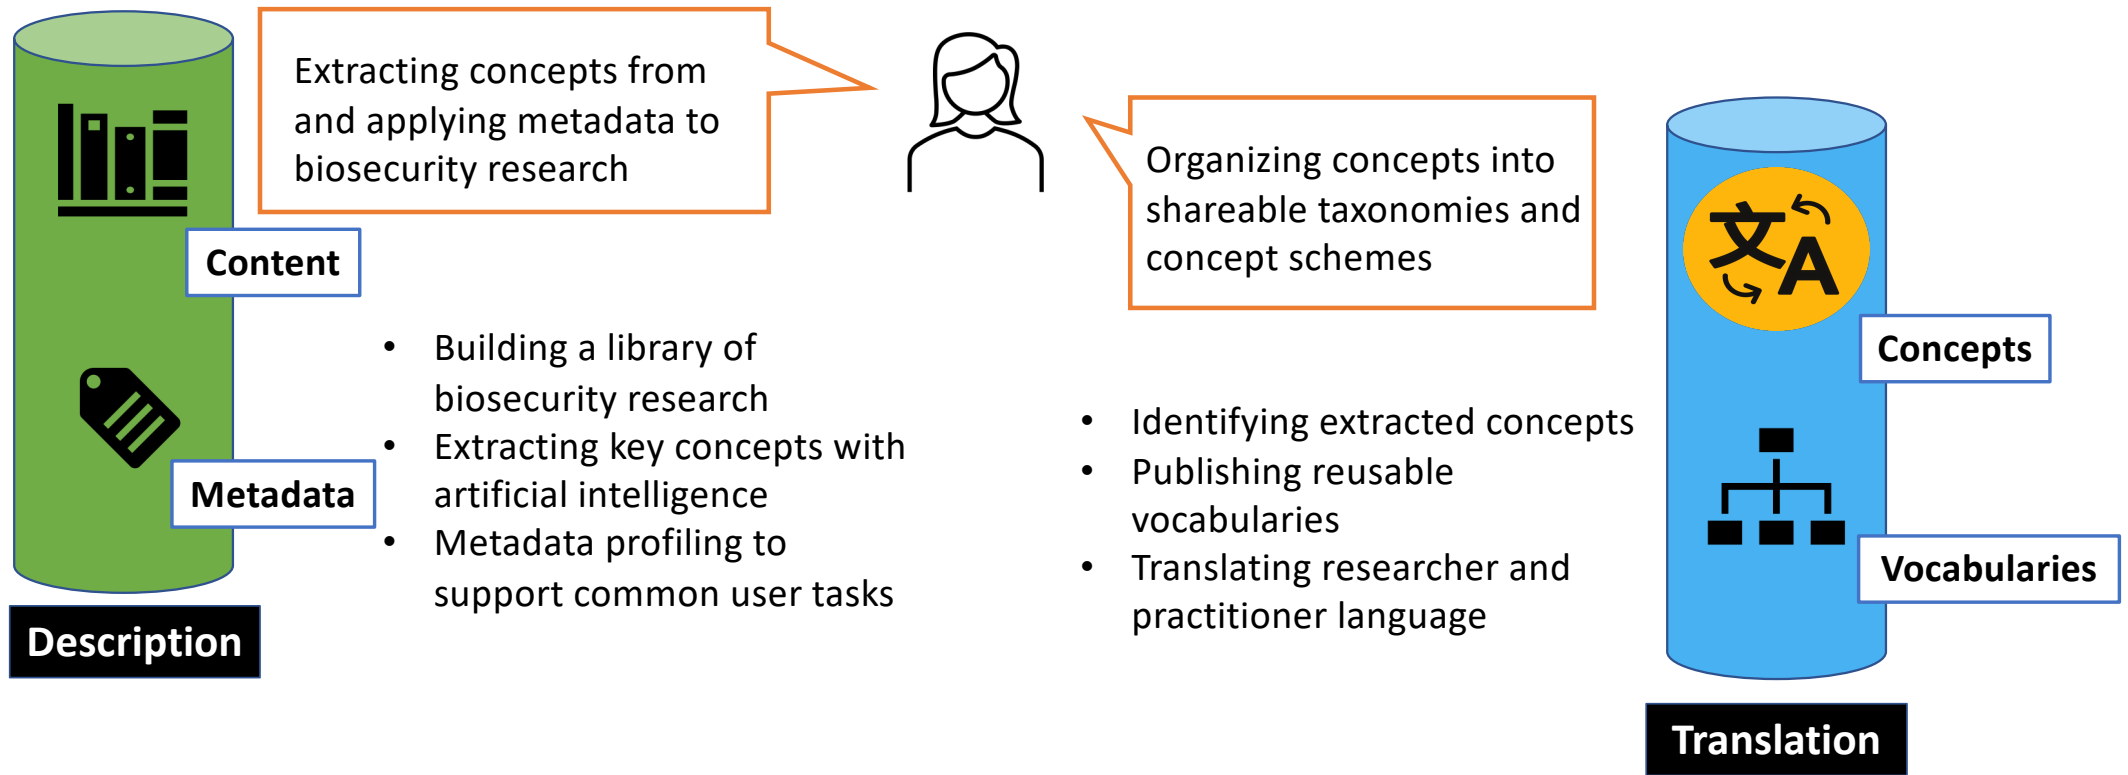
Extracting concepts from and applying metadata to biosecurity research

Organizing concepts into shareable taxonomies and concept schemes

Content

Metadata

Description

- Building a library of biosecurity research
- Extracting key concepts with artificial intelligence
- Metadata profiling to support common user tasks

- Identifying extracted concepts
- Publishing reusable vocabularies
- Translating researcher and practitioner language

文A

Concepts

Vocabularies

Translation